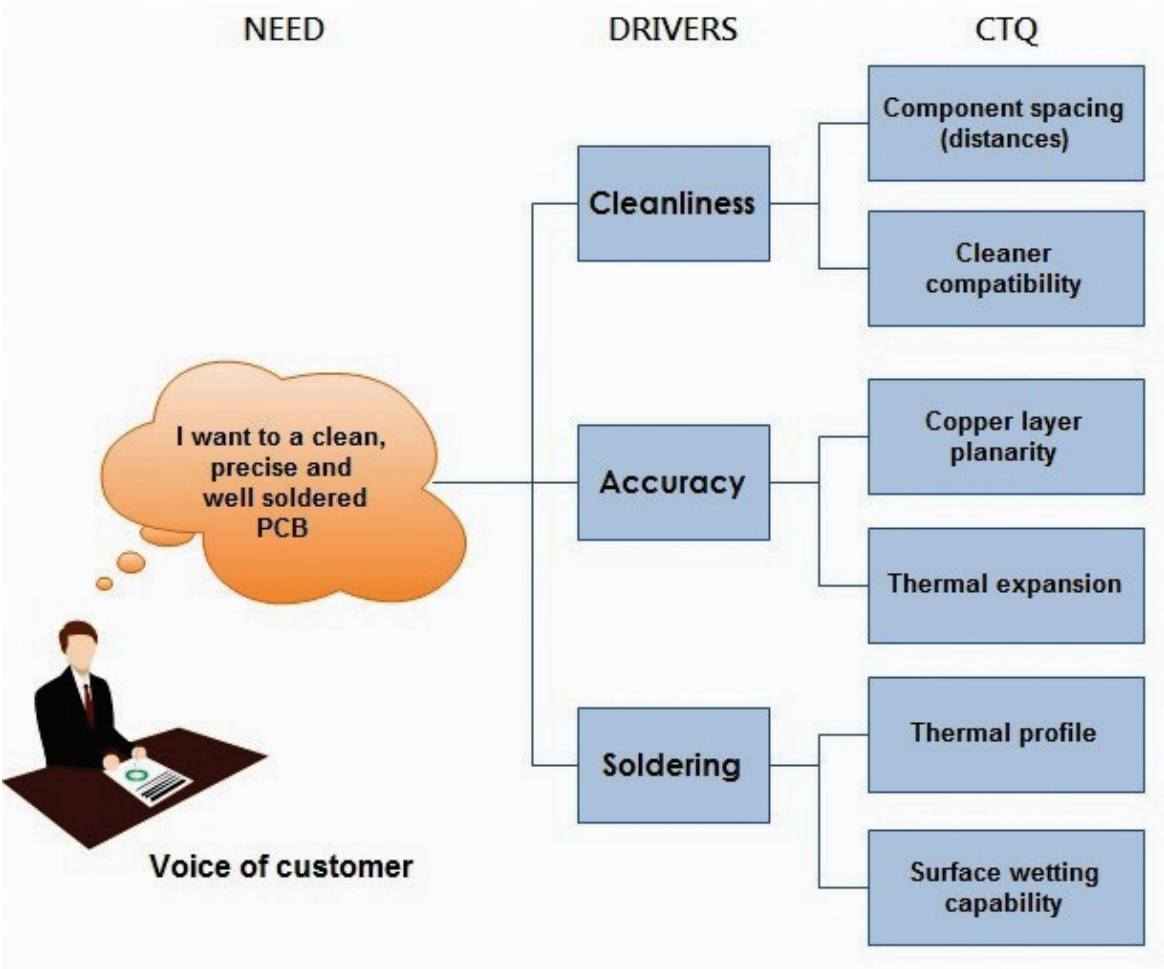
NEED

DRIVERS

CTQ

I want to a clean, precise and well soldered PCB

Voice of customer

Cleanliness

Accuracy

Soldering

Component spacing (distances)

Cleaner compatibility

Copper layer planarity

Thermal expansion

Thermal profile

Surface wetting capability